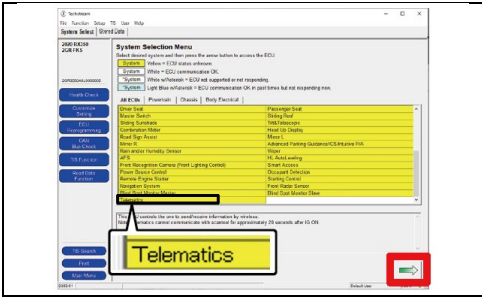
Techstream

File Function Setup TIS User Help

System Select Stored Data

2020 RX350
2GR FKS

System Selection Menu

Select desired system and then press the arrow button to access the ECU.

System Yellow = ECU status unknown.
System White = ECU communication OK.
*System White w/Asterisk = ECU not supported or not responding.
*System Light Blue w/Asterisk = ECU communication OK in past times but not responding now.

Health Check

Customize Setting

ECU Reprogramming

CAN Bus Check

TIS Function

Vehicle Control History

All ECUs Powertrain Chassis Body Electrical

| | |
|---|---|
| Driver Seat | Passenger Seat |
| Master Switch | Sliding Roof |
| Sliding Sunshade | Tilt&Telescopic |
| Combination Meter | Head Up Display |
| Road Sign Assist | Mirror L |
| Mirror R | Advanced Parking Guidance/ICS/Intuitive P/A |
| Rain and/or Humidity Sensor | Wiper |
| APS | HL AutoLeveling |
| Front Recognition Camera (Front Lighting Control) | Smart Access |
| Power Source Control | Occupant Detection |
| Remote Engine Starter | Starting Control |
| Navigation System | Front Radar Sensor |
| Blind Spot Monitor Master | Blind Spot Monitor Slave |
| Telematics | |

This ECU controls the unit to send/receive information by wireless.
Note: Telematics cannot communicate with scantool for approximately 20 seconds after IG ON.

Telematics

TIS Search

Print

Main Menu

Default User